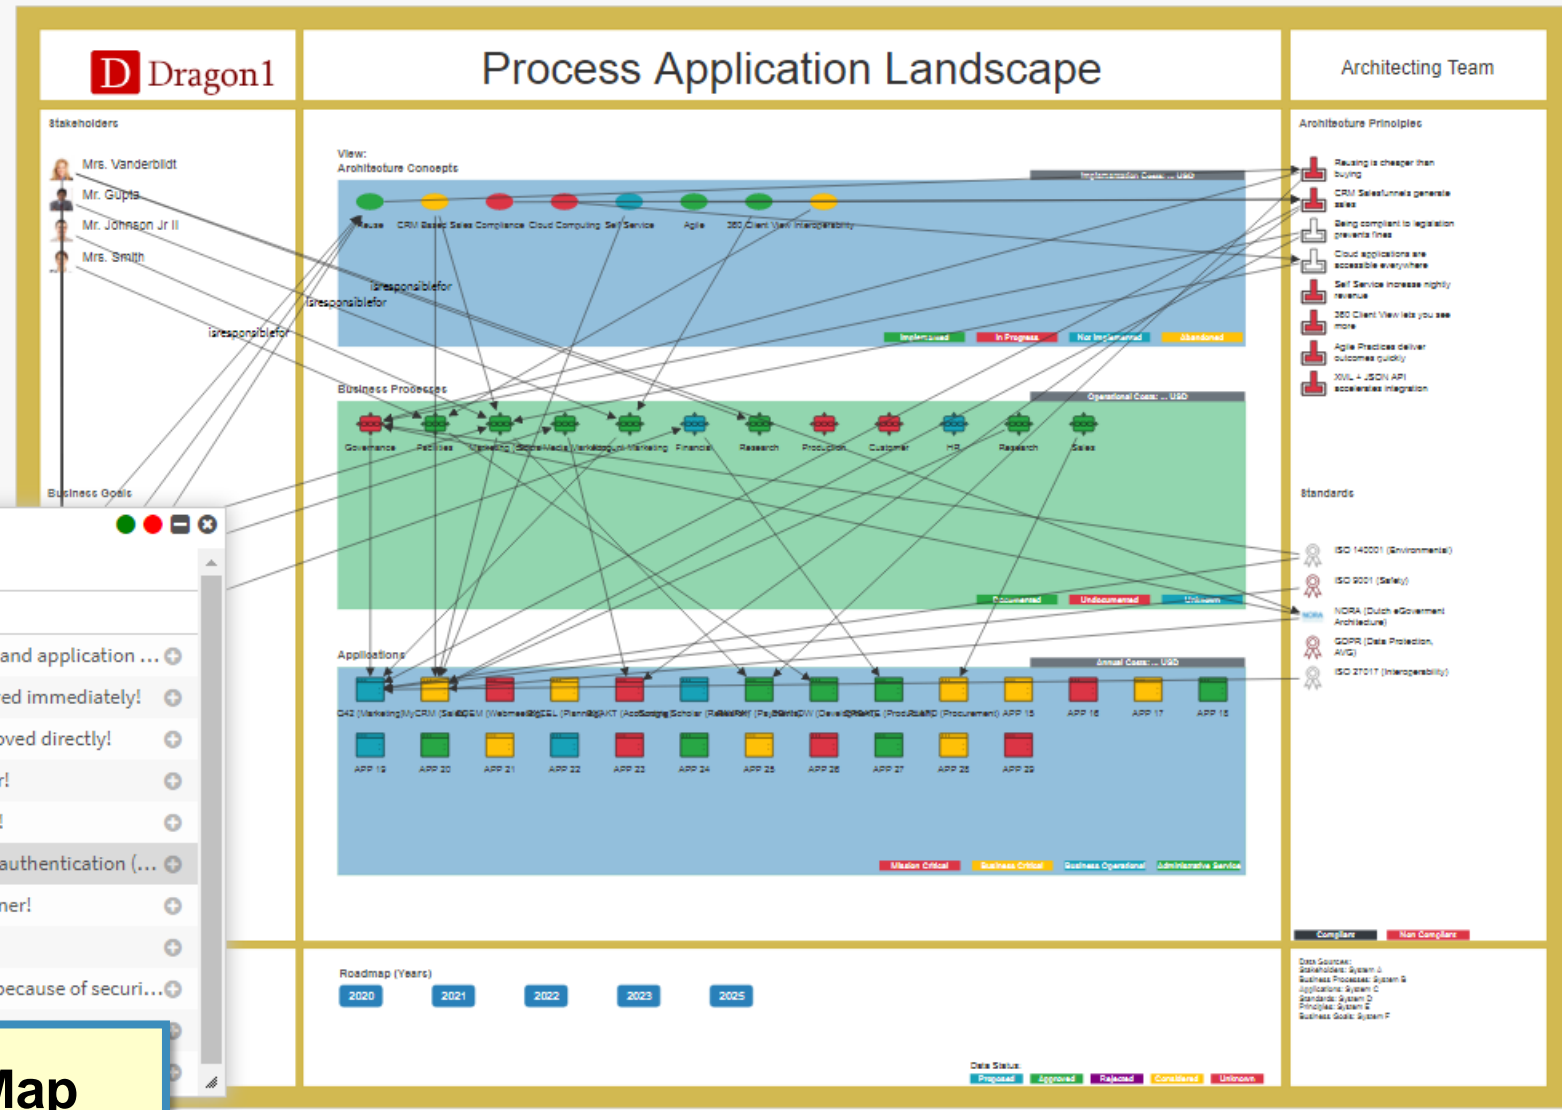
Dragon1

Process Application Landscape

Architecting Team

Stakeholders

Mrs. Vanderbildt
Mr. Gupta
Mr. Johnson Jr II
Mrs. Smith

isresponsiblefor
isresponsiblefor
isresponsiblefor

View:
Architecture Concepts

Implementation Costs: ... USD

Reuse CRM Based Sales Compliance Cloud Computing Self Service Agile 360 Client View Interoperability

Implemented In Progress Not Implemented Abandoned

Business Processes

Operational Costs: ... USD

Governance Policies Marketing Social Media Marketing Account Marketing Financial Research Production Customer HR Research Sales

Documented Undocumented Unknown

Applications

Annual Costs: ... USD

C42 (Marketing) MyCRM (Sales) CDEM (Webmeeting) EXCEL (Planning) AKT (Accounting) Scholar (Research) Paystaff (Payroll) IDW (Development) Create (Production) LABD (Procurement) APP 15 APP 16 APP 17 APP 18

APP 19 APP 20 APP 21 APP 22 APP 23 APP 24 APP 25 APP 26 APP 27 APP 28 APP 29

Mission Critical Business Critical Business Operational Administrative Service

Business Goals

and application ...
ed immediately!
oved directly!
r!
!
authentication (...
ner!
because of securi...

Map

Architecture Principles

Reusing is cheaper than buying
CRM Salesfunnels generate sales
Being compliant to legislation prevents fines
Cloud applications are accessible everywhere
Self Service increase highly revenue
360 Client View lets you see more
Agile Practices deliver outcomes quickly
XML + JSON API accelerates integration

Standards

ISO 14001 (Environmental)
ISO 9001 (Safety)
NORA (Dutch eGoverment Architecture)
GDPR (Data Protection, AVG)
ISO 27017 (Interoperability)

Compliant Non Compliant

Roadmap (Years)

2020 2021 2022 2023 2025

Data Status:
Proposed Approved Rejected Considered Unknown

Data Sources:
Stakeholders: System A
Business Processes: System B
Applications: System C
Standards: System D
Principles: System E
Business Goals: System F